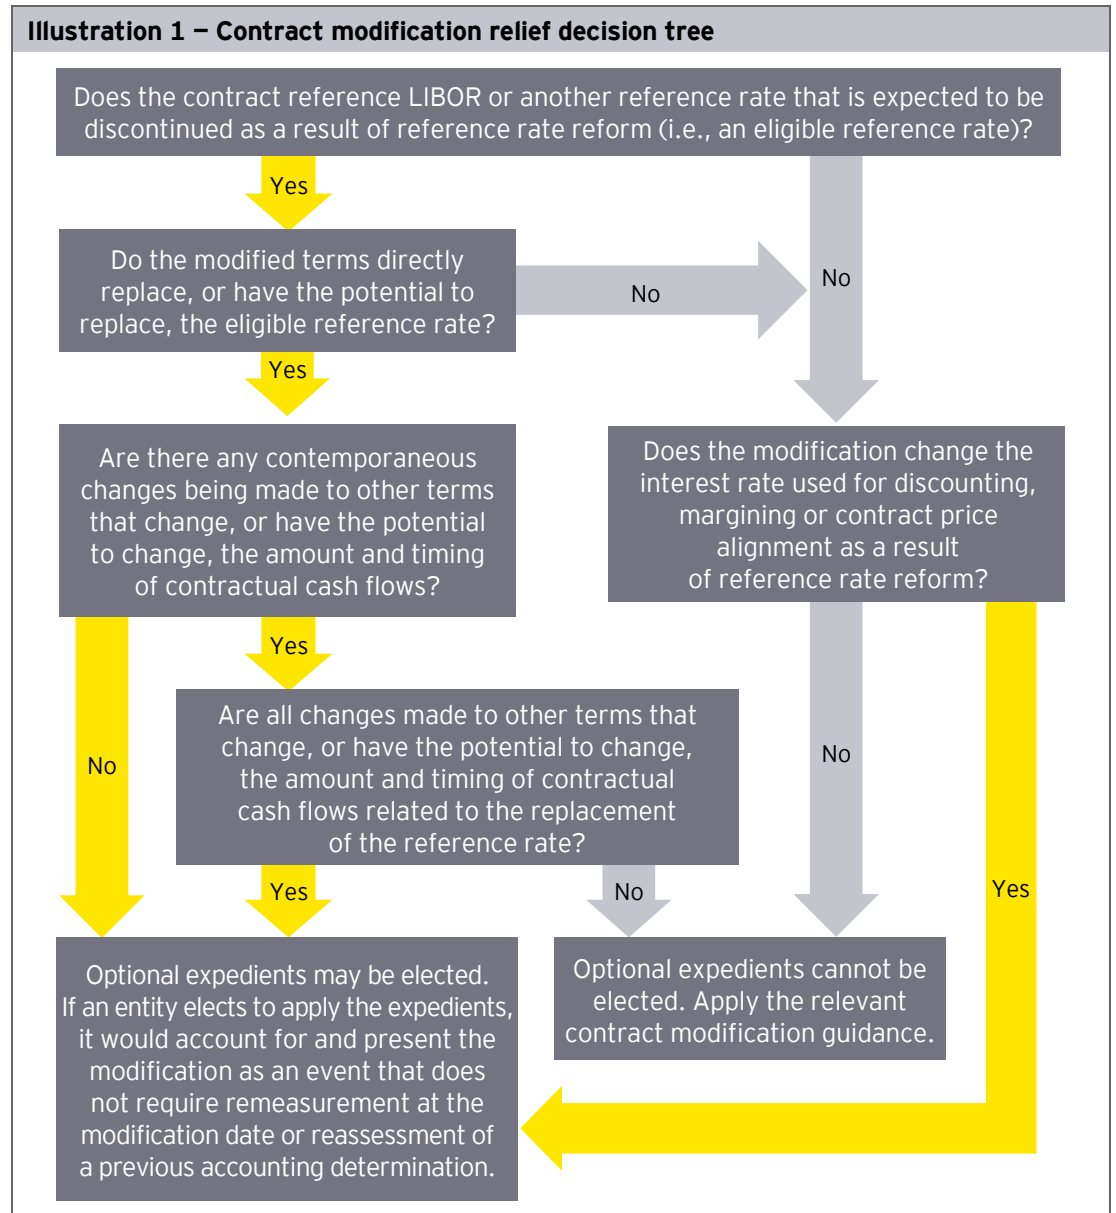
Illustration 1 — Contract modification relief decision tree

Does the contract reference LIBOR or another reference rate that is expected to be discontinued as a result of reference rate reform (i.e., an eligible reference rate)?

Yes

Do the modified terms directly replace, or have the potential to replace, the eligible reference rate?

No

No

Yes

Are there any contemporaneous changes being made to other terms that change, or have the potential to change, the amount and timing of contractual cash flows?

Does the modification change the interest rate used for discounting, margining or contract price alignment as a result of reference rate reform?

Yes

No

Are all changes made to other terms that change, or have the potential to change, the amount and timing of contractual cash flows related to the replacement of the reference rate?

No

Yes

No

Yes

Optional expedients may be elected. If an entity elects to apply the expedients, it would account for and present the modification as an event that does not require remeasurement at the modification date or reassessment of a previous accounting determination.

Optional expedients cannot be elected. Apply the relevant contract modification guidance.